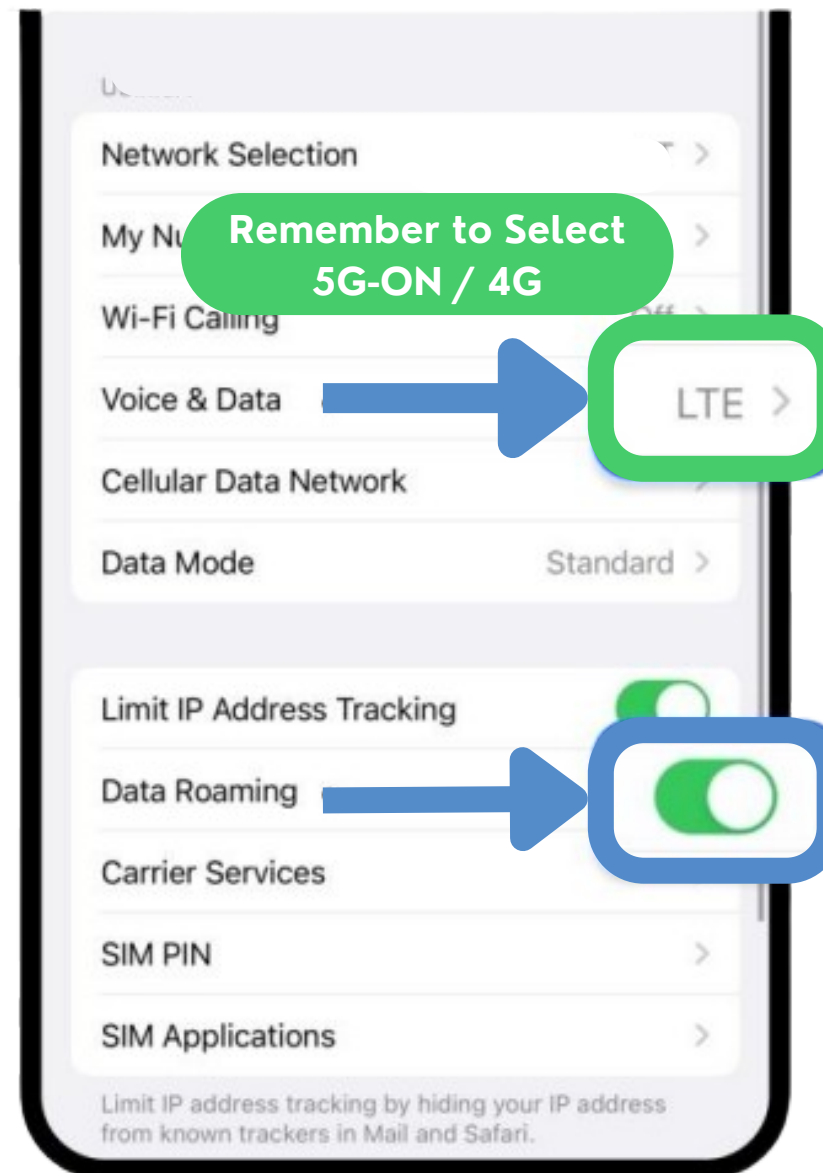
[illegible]

Network Selection

My Nu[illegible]

Remember to Select 5G-ON / 4G

Wi-Fi Calling

Voice & Data

LTE

Cellular Data Network

Data Mode Standard

Limit IP Address Tracking

Data Roaming

Carrier Services

SIM PIN

SIM Applications

Limit IP address tracking by hiding your IP address from known trackers in Mail and Safari.